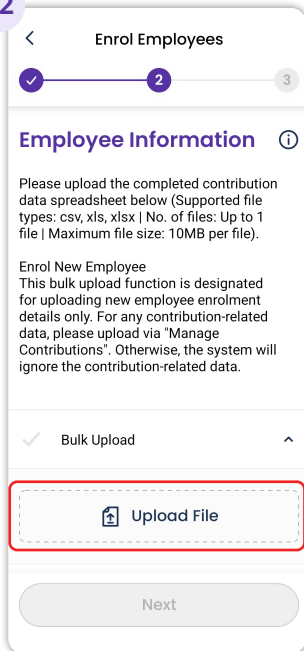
2

<

Enrol Employees

✓ 2 3

Employee Information

ⓘ

Please upload the completed contribution data spreadsheet below (Supported file types: csv, xls, xlsx | No. of files: Up to 1 file | Maximum file size: 10MB per file).

Enrol New Employee
This bulk upload function is designated for uploading new employee enrolment details only. For any contribution-related data, please upload via "Manage Contributions". Otherwise, the system will ignore the contribution-related data.

✓ Bulk Upload ^

Upload File

Next